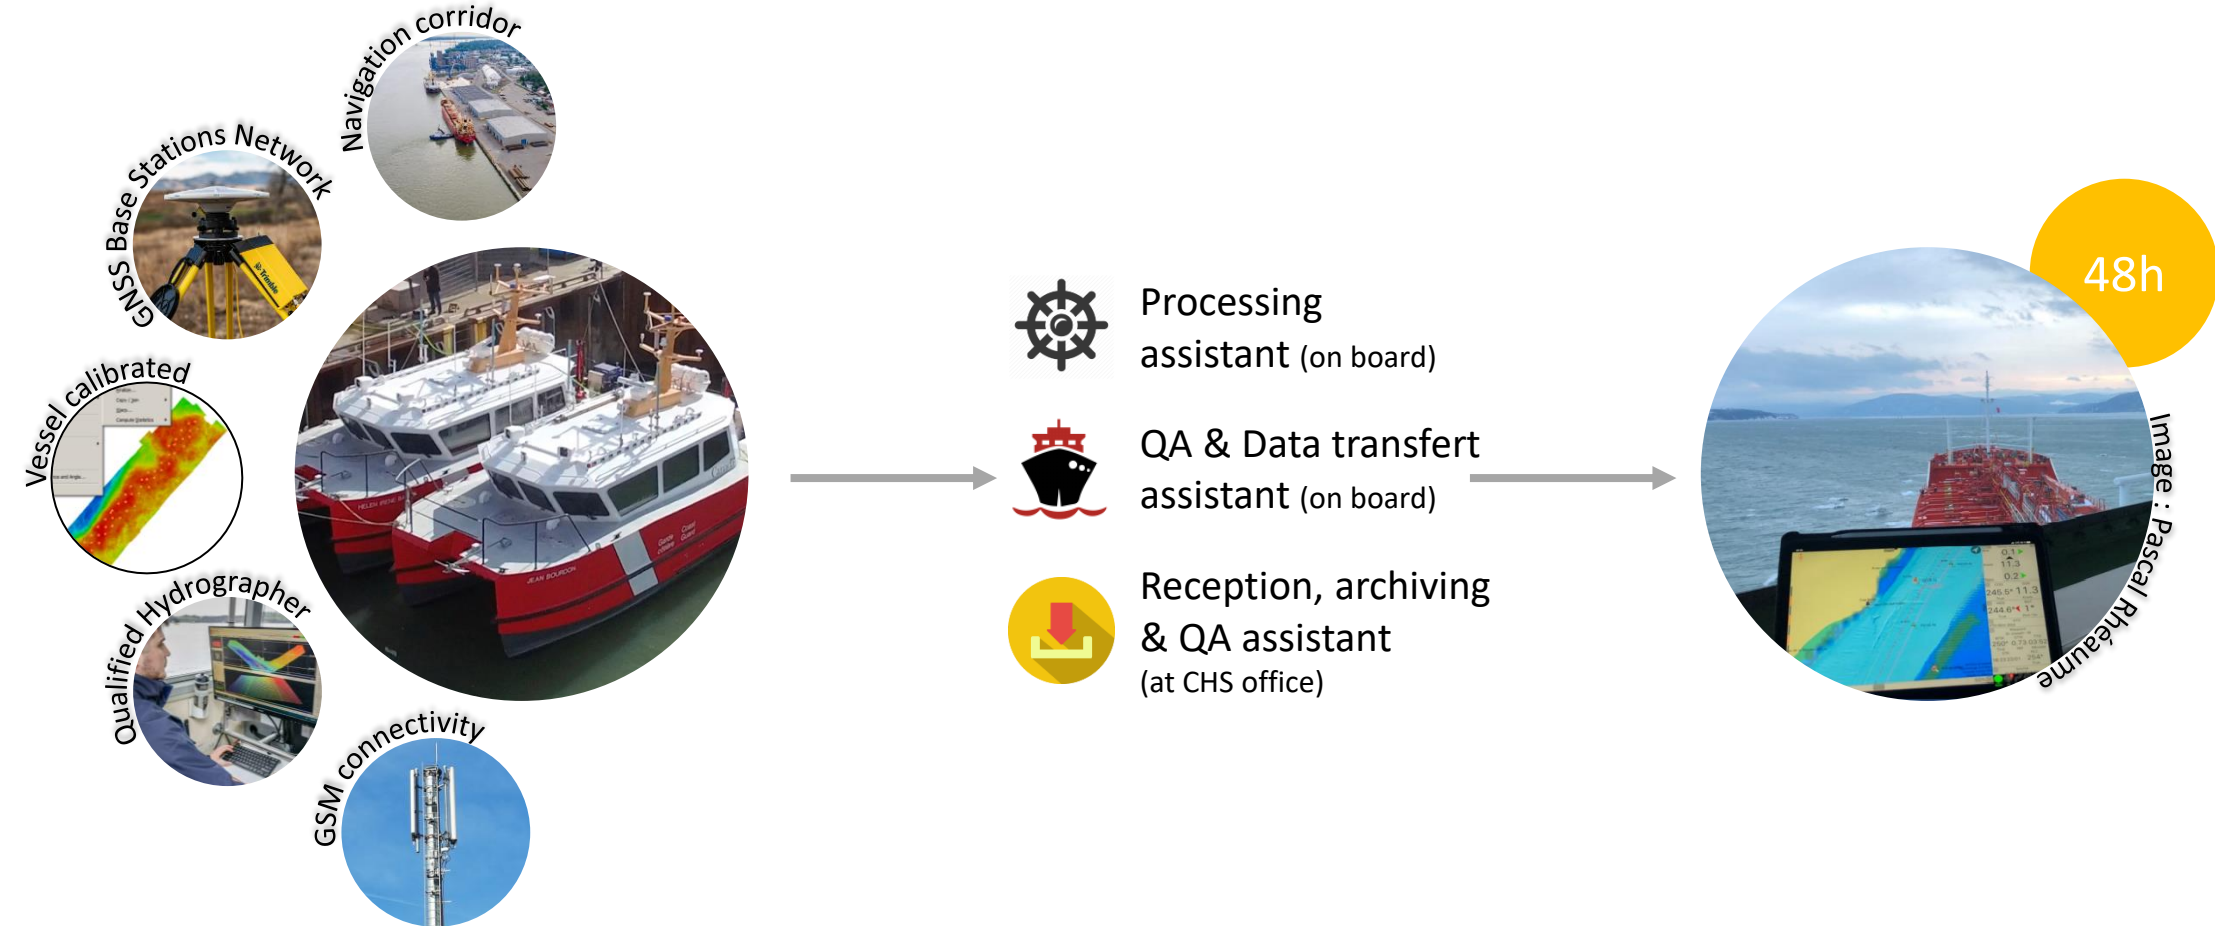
Navigation corridor

GNSS Base Stations Network

Vessel calibrated

Qualified Hydrographer

GSM connectivity

Processing assistant (on board)

QA & Data transfert assistant (on board)

Reception, archiving & QA assistant (at CHS office)

48h

Image : Pascal Rheaume